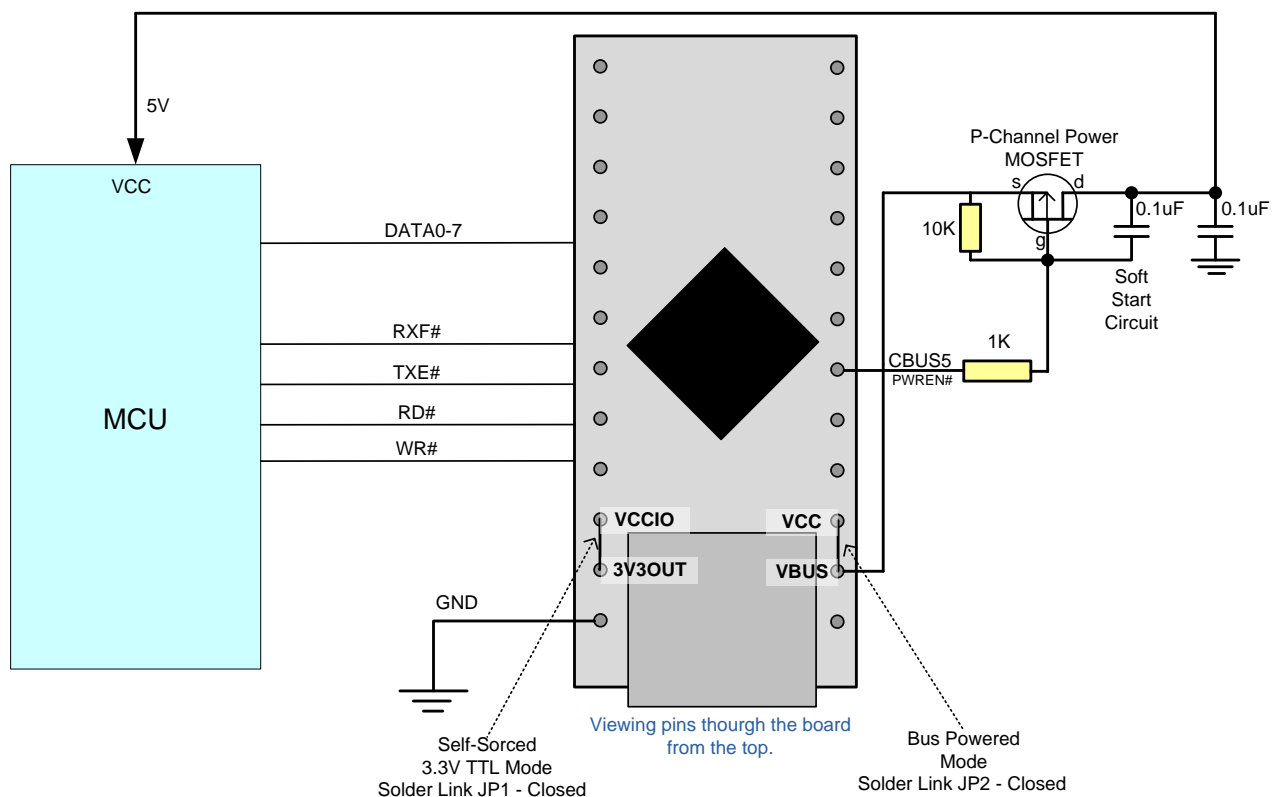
5V

VCC

MCU

DATA0-7

RXF#

TXE#

RD#

WR#

GND

VCCIO

3V3OUT

VCC

VBUS

P-Channel Power MOSFET

s

d

g

10K

0.1uF

0.1uF

Soft Start Circuit

1K

CBUS5

PWREN#

Viewing pins thourgh the board from the top.

Self-Sorced 3.3V TTL Mode Solder Link JP1 - Closed

Bus Powered Mode Solder Link JP2 - Closed